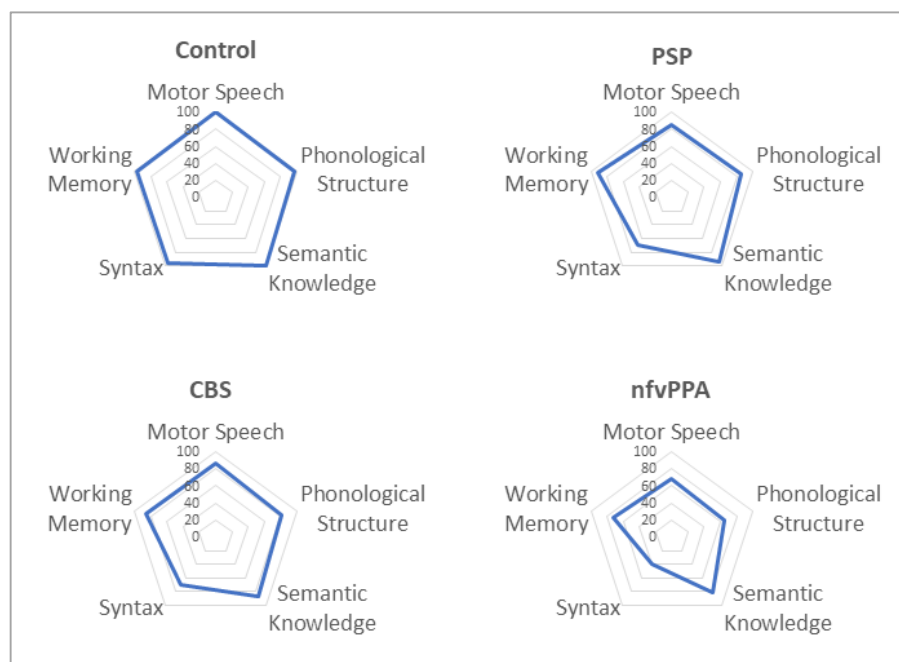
Control

Motor Speech
100
80
60
40
20
0
Phonological Structure
Semantic Knowledge
Syntax
Working Memory

PSP

Motor Speech
100
80
60
40
20
0
Phonological Structure
Semantic Knowledge
Syntax
Working Memory

CBS

Motor Speech
100
80
60
40
20
0
Phonological Structure
Semantic Knowledge
Syntax
Working Memory

nfvPPA

Motor Speech
100
80
60
40
20
0
Phonological Structure
Semantic Knowledge
Syntax
Working Memory